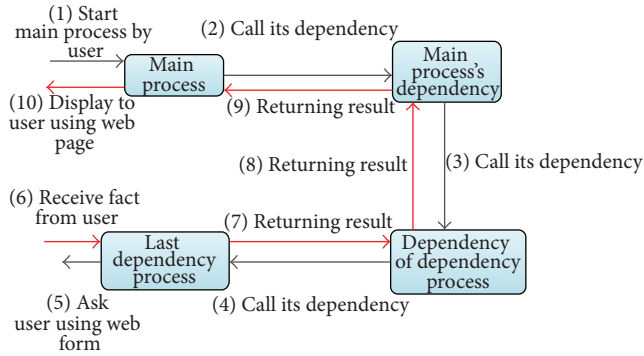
(1) Start main process by user

(2) Call its dependency

Main process

Main process's dependency

(10) Display to user using web page

(9) Returning result

(8) Returning result

(3) Call its dependency

(6) Receive fact from user

(7) Returning result

Last dependency process

Dependency of dependency process

(5) Ask user using web form

(4) Call its dependency